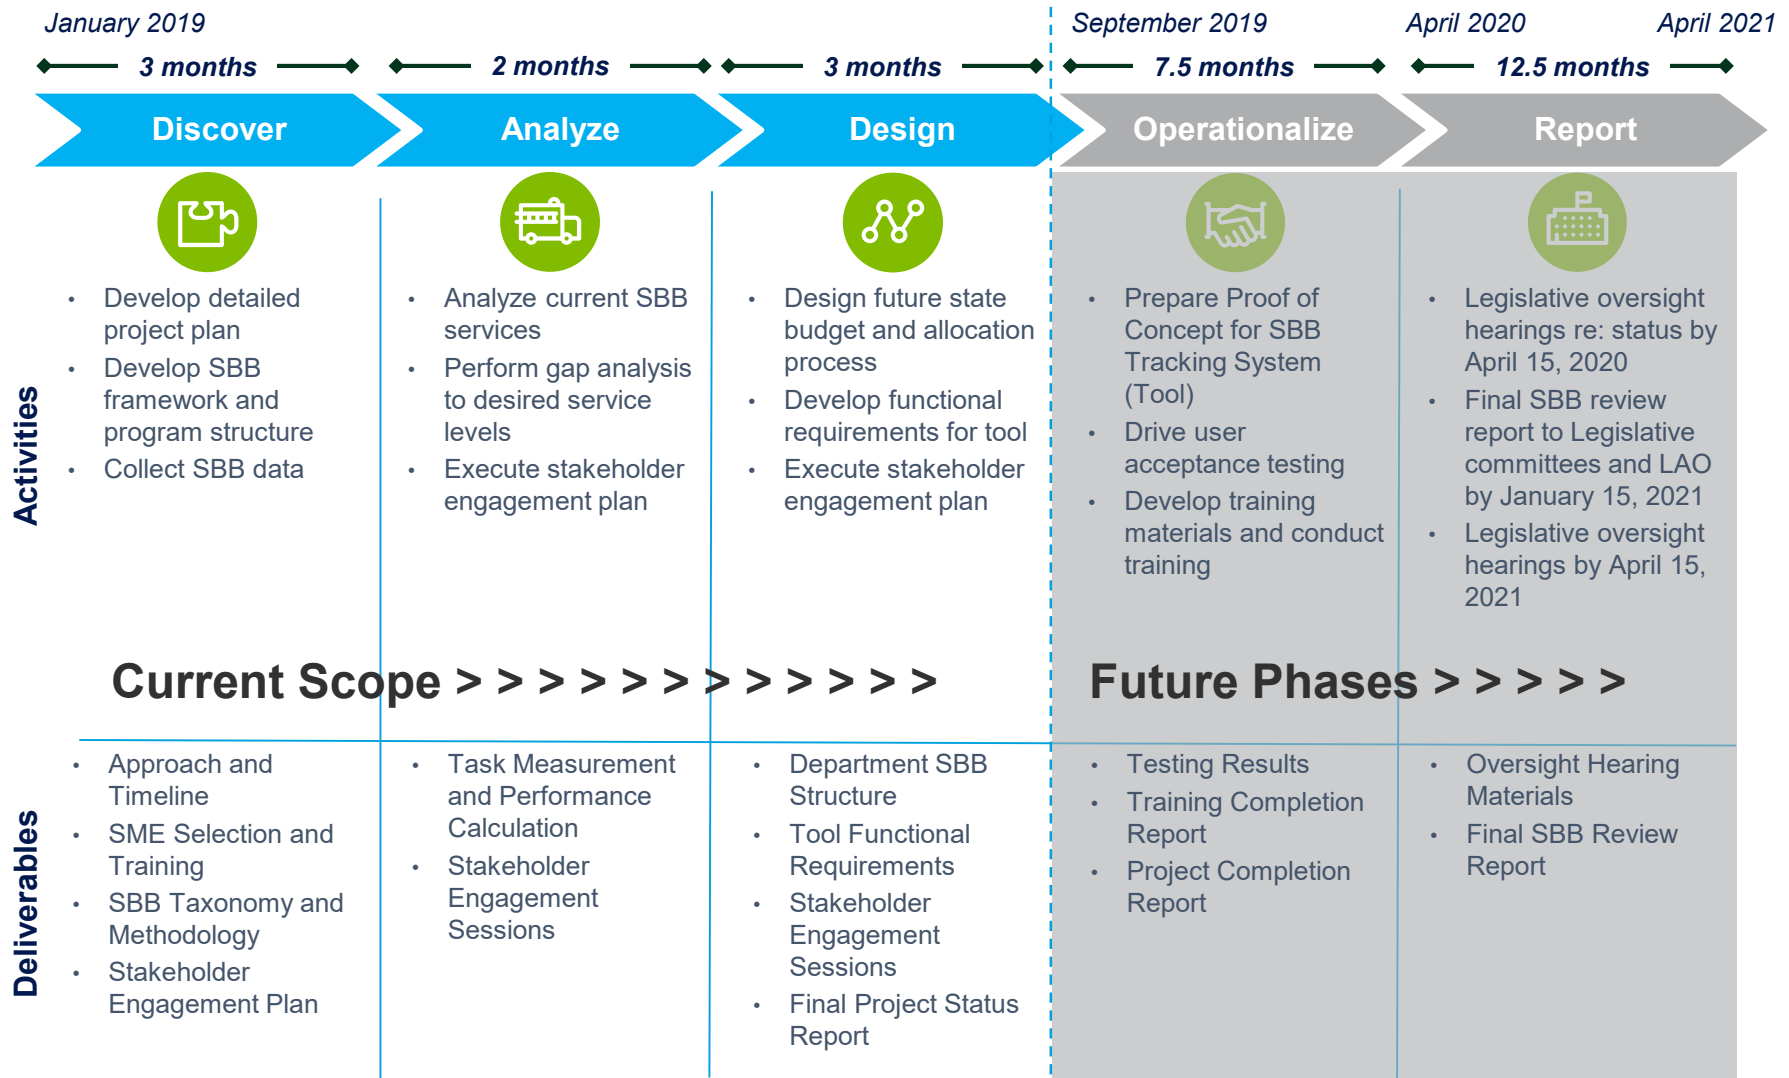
January 2019

September 2019

April 2020

April 2021

3 months

2 months

3 months

7.5 months

12.5 months

Discover

Analyze

Design

Operationalize

Report

Activities

- Develop detailed project plan
- Develop SBB framework and program structure
- Collect SBB data

- Analyze current SBB services
- Perform gap analysis to desired service levels
- Execute stakeholder engagement plan

- Design future state budget and allocation process
- Develop functional requirements for tool
- Execute stakeholder engagement plan

- Prepare Proof of Concept for SBB Tracking System (Tool)
- Drive user acceptance testing
- Develop training materials and conduct training

- Legislative oversight hearings re: status by April 15, 2020
- Final SBB review report to Legislative committees and LAO by January 15, 2021
- Legislative oversight hearings by April 15, 2021

Current Scope > > > > > > > > > > > > >

Future Phases > > > > >

Deliverables

- Approach and Timeline
- SME Selection and Training
- SBB Taxonomy and Methodology
- Stakeholder Engagement Plan

- Task Measurement and Performance Calculation
- Stakeholder Engagement Sessions

- Department SBB Structure
- Tool Functional Requirements
- Stakeholder Engagement Sessions
- Final Project Status Report

- Testing Results
- Training Completion Report
- Project Completion Report

- Oversight Hearing Materials
- Final SBB Review Report